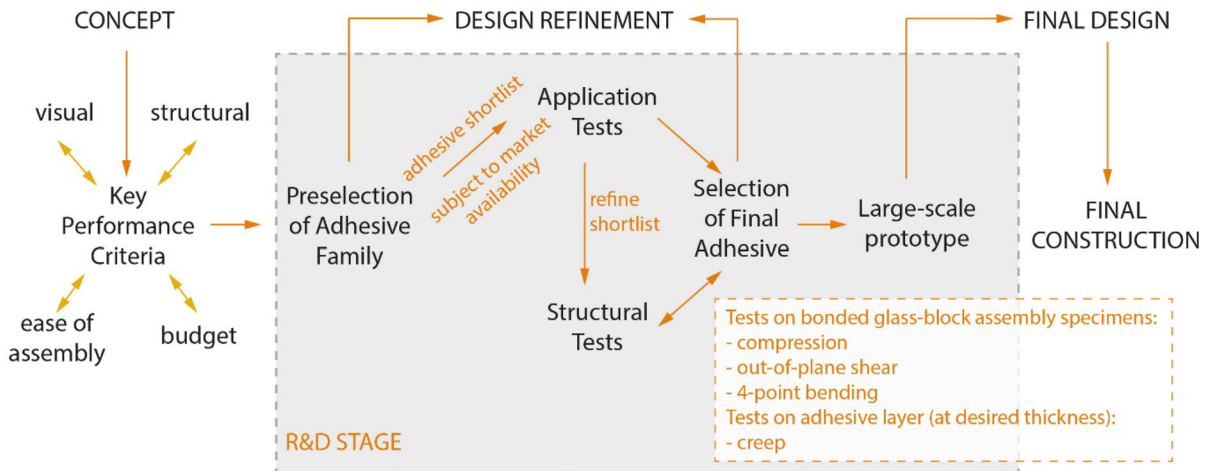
CONCEPT

visual

structural

Key Performance Criteria

ease of assembly

budget

DESIGN REFINEMENT

Preselection of Adhesive Family

adhesive shortlist

subject to market availability

Application Tests

refine shortlist

Structural Tests

Selection of Final Adhesive

Large-scale prototype

FINAL DESIGN

FINAL CONSTRUCTION

Tests on bonded glass-block assembly specimens:
- compression
- out-of-plane shear
- 4-point bending
Tests on adhesive layer (at desired thickness):
- creep

R&D STAGE